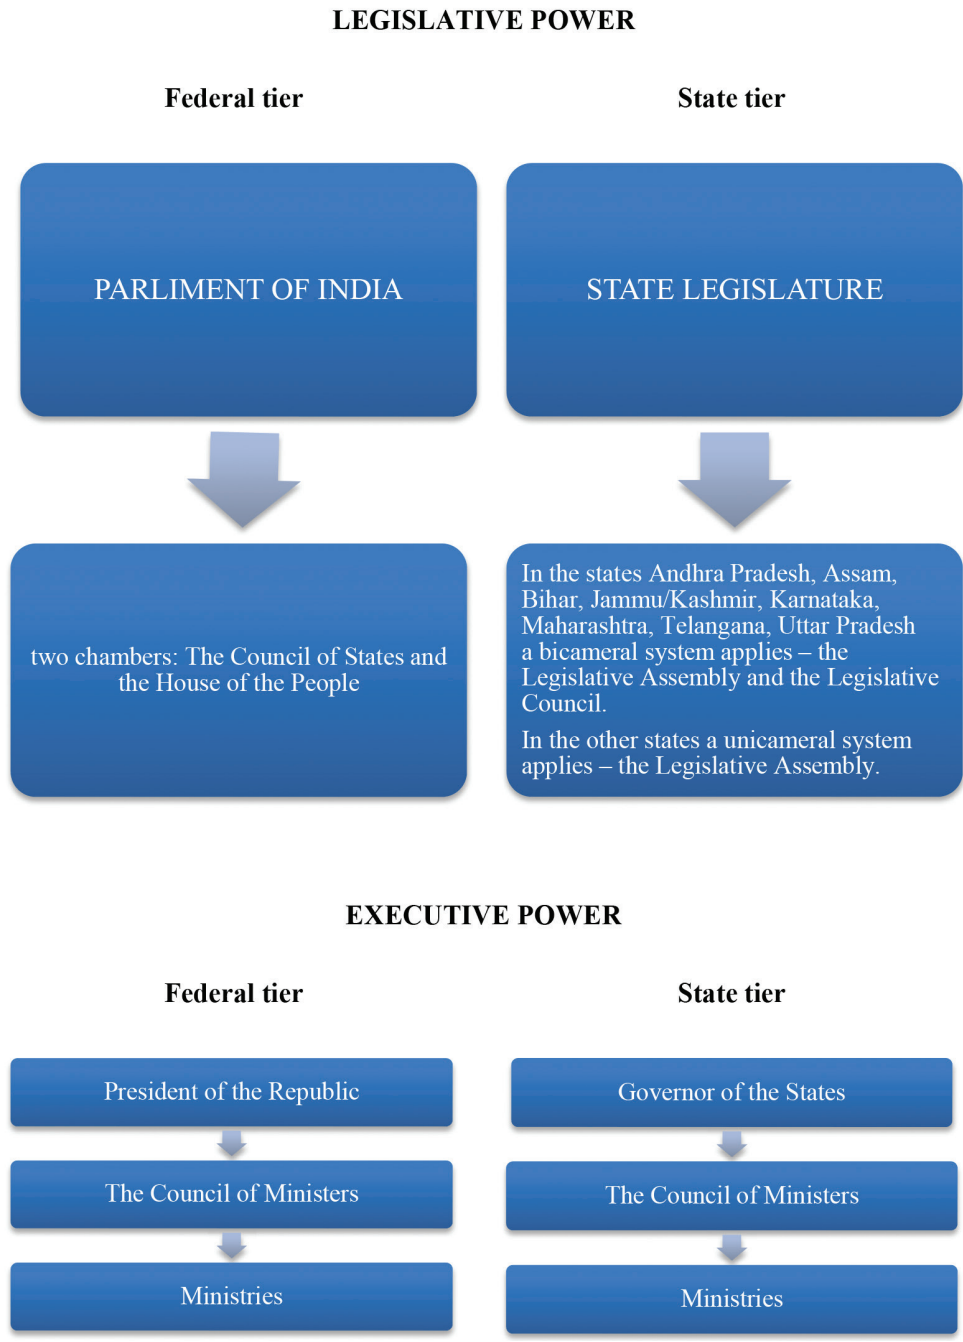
LEGISLATIVE POWER

Federal tier

State tier

PARLIMENT OF INDIA

STATE LEGISLATURE

two chambers: The Council of States and the House of the People

In the states Andhra Pradesh, Assam, Bihar, Jammu/Kashmir, Karnataka, Maharashtra, Telangana, Uttar Pradesh a bicameral system applies – the Legislative Assembly and the Legislative Council.

In the other states a unicameral system applies – the Legislative Assembly.

EXECUTIVE POWER

Federal tier

State tier

President of the Republic

The Council of Ministers

Ministries

Governor of the States

The Council of Ministers

Ministries